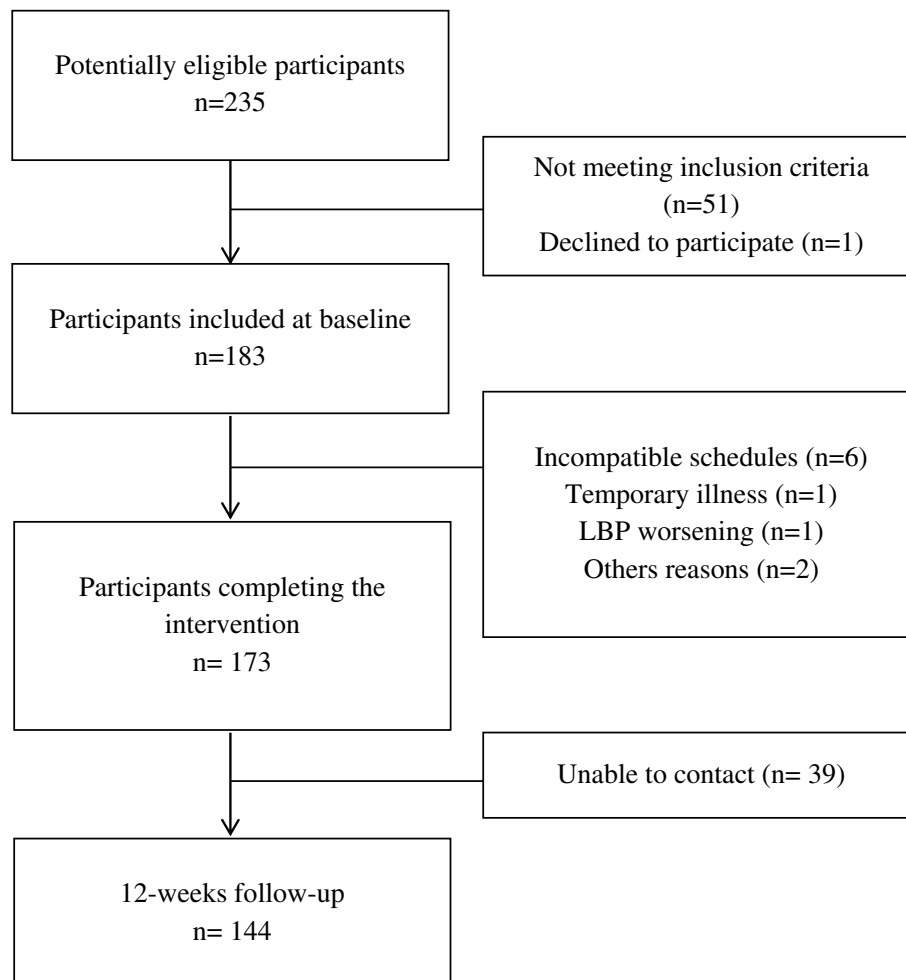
Potentially eligible participants
n=235

Not meeting inclusion criteria
(n=51)
Declined to participate (n=1)

Participants included at baseline
n=183

Incompatible schedules (n=6)
Temporary illness (n=1)
LBP worsening (n=1)
Others reasons (n=2)

Participants completing the intervention
n= 173

Unable to contact (n= 39)

12-weeks follow-up
n= 144